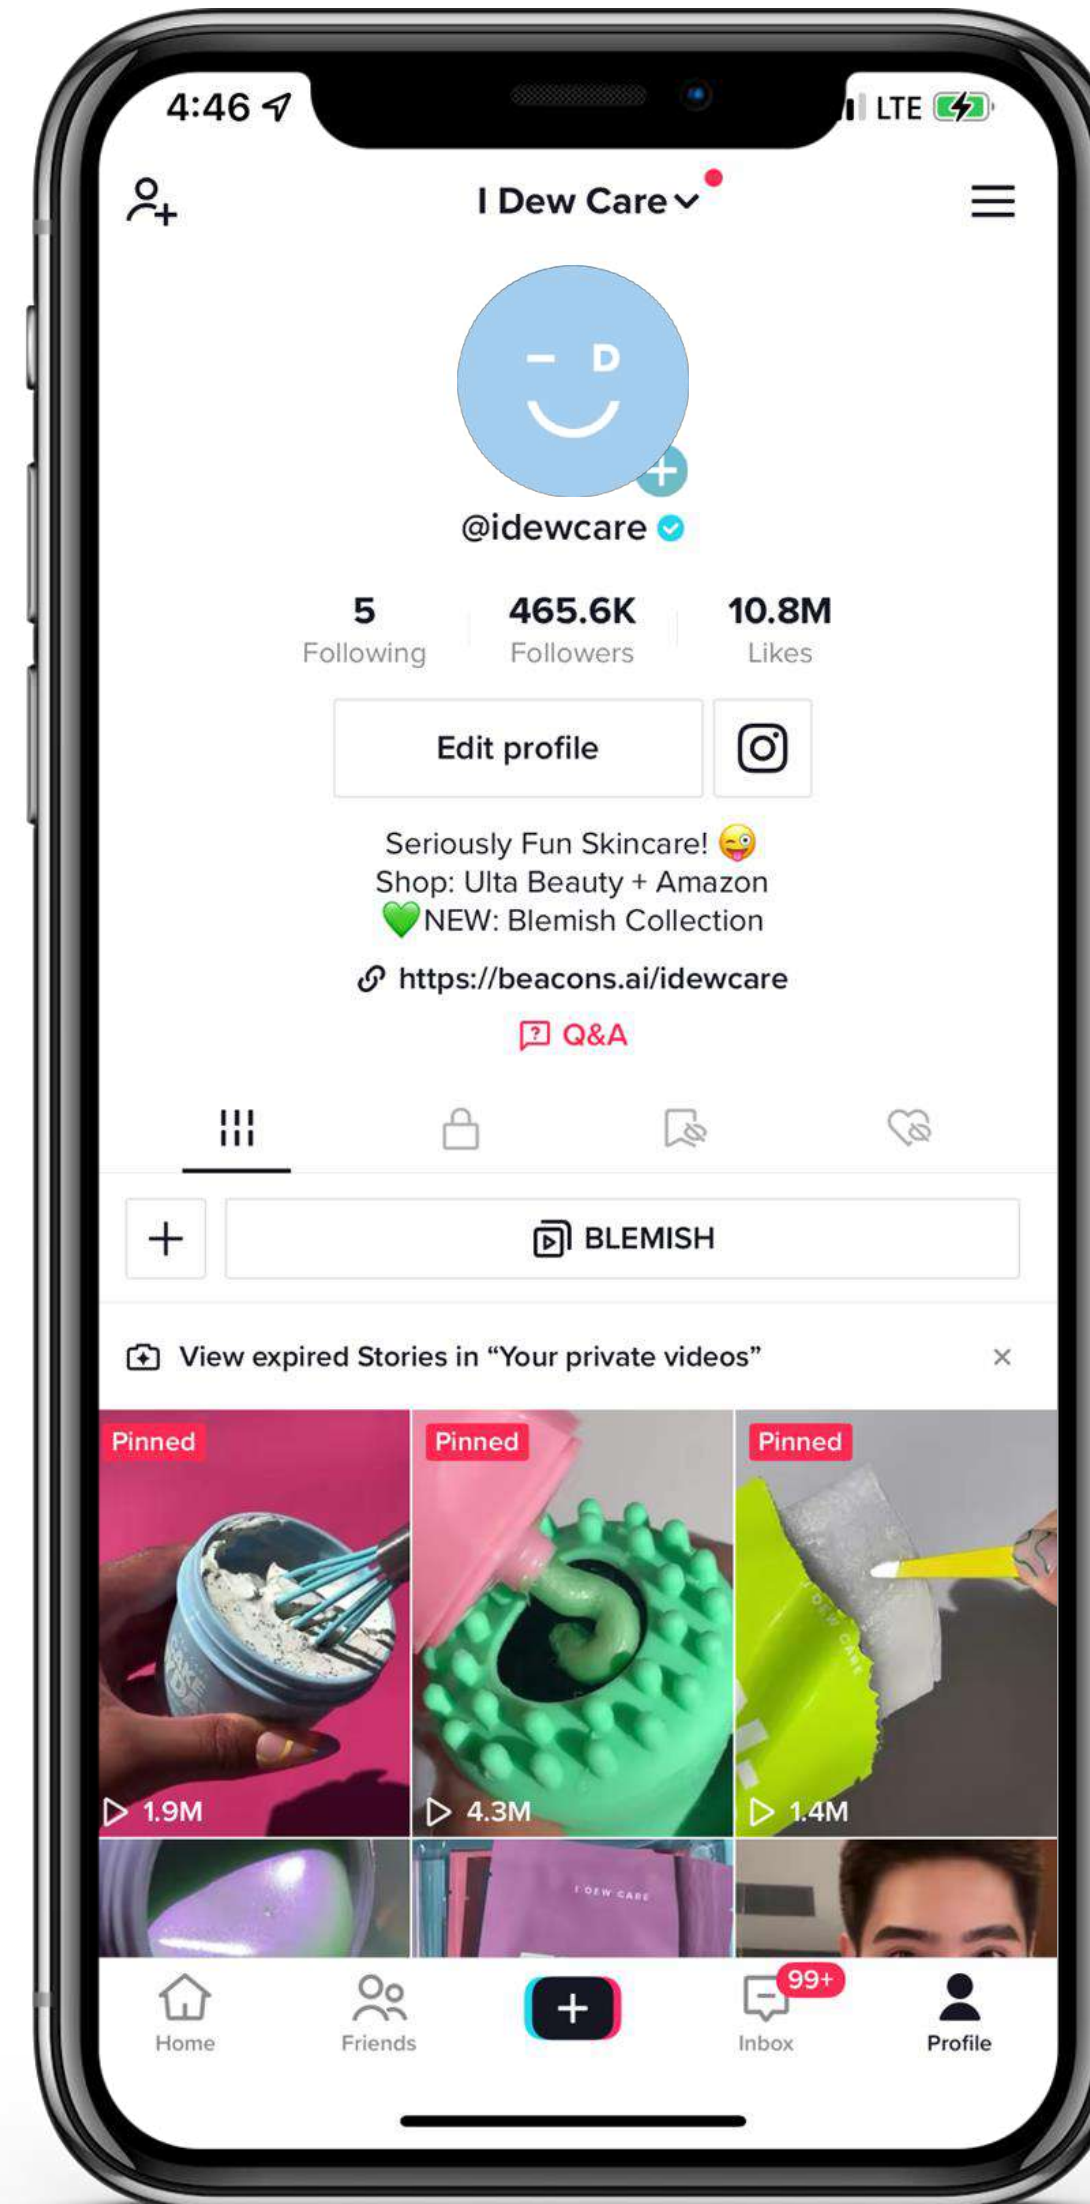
4:46

LTE

I Dew Care

@idewcare

5
Following

465.6K
Followers

10.8M
Likes

Edit profile

Seriously Fun Skincare! 😜
Shop: Ulta Beauty + Amazon
💚NEW: Blemish Collection

https://beacons.ai/idewcare

Q&A

BLEMISH

View expired Stories in “Your private videos”

Pinned

1.9M

Pinned

4.3M

Pinned

1.4M

I DEW CARE

Home

Friends

99+

Inbox

Profile